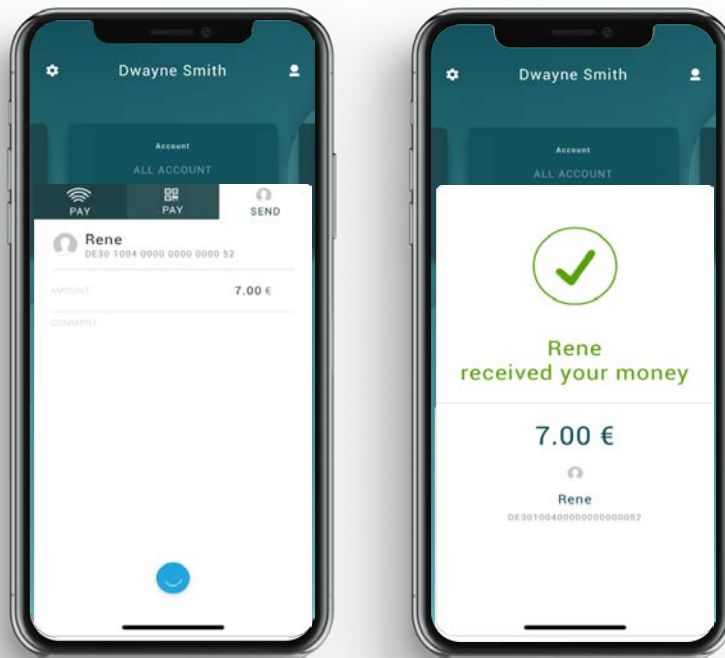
Dwayne Smith

Account

ALL ACCOUNT

PAY

PAY

SEND

Rene

DE30 1004 0000 0000 0000 52

AMOUNT

7.00 €

COMMENT

Dwayne Smith

Account

ALL ACCOUNT

Rene
received your money

7.00 €

Rene

DE30100400000000000052